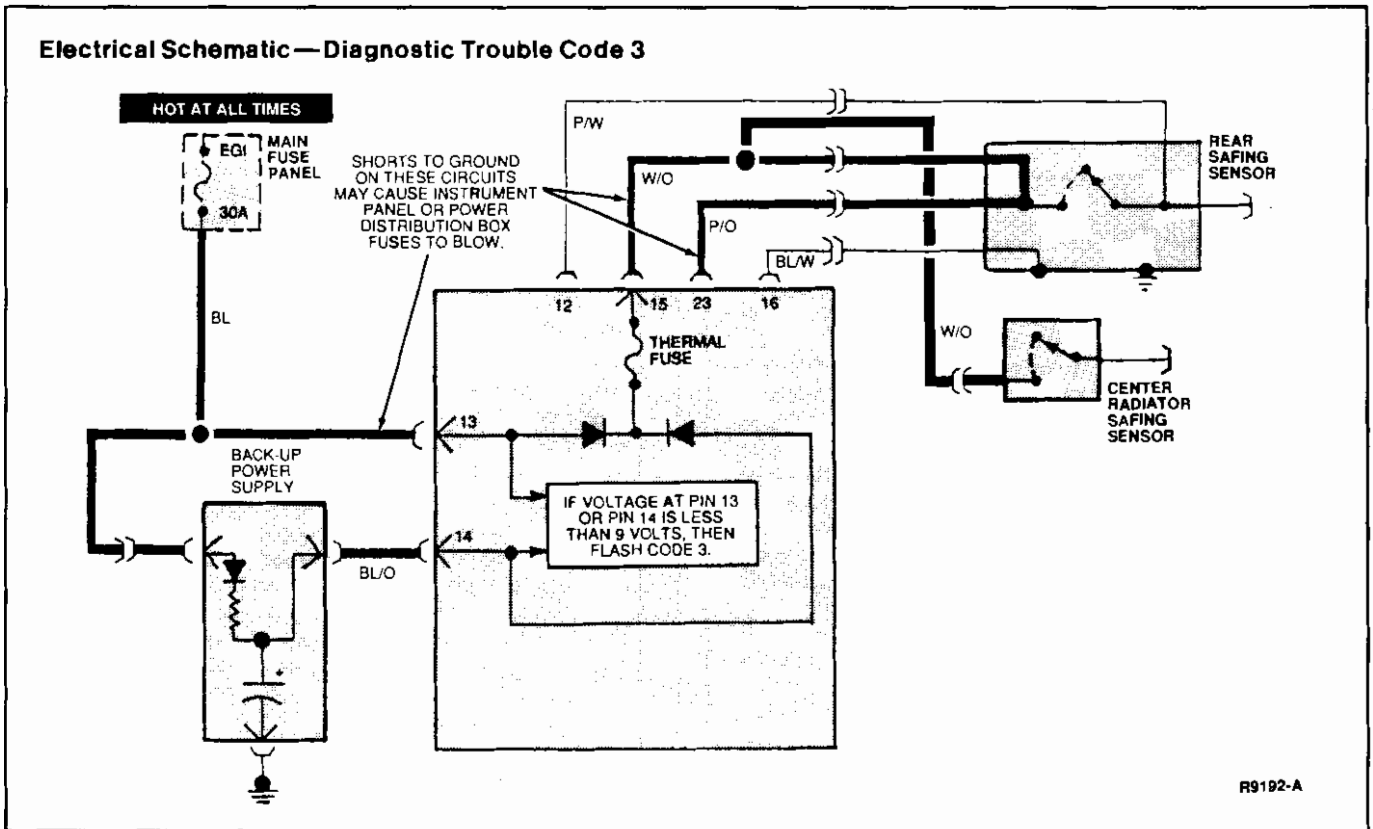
Electrical Schematic — Diagnostic Trouble Code 3

HOT AT ALL TIMES

EG1

MAIN FUSE PANEL

30A

BL

SHORTS TO GROUND ON THESE CIRCUITS MAY CAUSE INSTRUMENT PANEL OR POWER DISTRIBUTION BOX FUSES TO BLOW.

P/W

W/O

P/O

BL/W

REAR SAFING SENSOR

12

15

23

16

THERMAL FUSE

W/O

CENTER RADIATOR SAFING SENSOR

BACK-UP POWER SUPPLY

13

14

IF VOLTAGE AT PIN 13 OR PIN 14 IS LESS THAN 9 VOLTS, THEN FLASH CODE 3.

BL/O

+

R9192-A